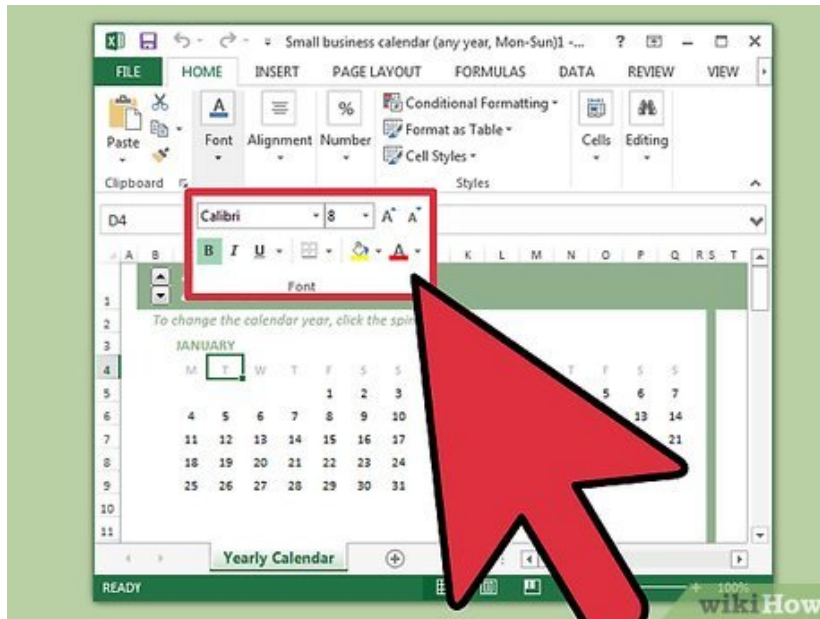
Small business calendar (any year, Mon-Sun)1 -... ? — □ ×

FILE HOME INSERT PAGE LAYOUT FORMULAS DATA REVIEW VIEW

Paste Clipboard Font Alignment Number Conditional Formatting Format as Table Cell Styles Styles Cells Editing

D4

Calibri 8 A A
B I U
Font

A B K L M N O P Q R S T

To change the calendar year, click the spi

JANUARY

| M | T | W | T | F | S | S |
|---|---|---|---|---|---|---|
| | | | | 1 | 2 | 3 |
| 4 | 5 | 6 | 7 | 8 | 9 | 10 |
| 11 | 12 | 13 | 14 | 15 | 16 | 17 |
| 18 | 19 | 20 | 21 | 22 | 23 | 24 |
| 25 | 26 | 27 | 28 | 29 | 30 | 31 |

T F S S
5 6 7
13 14
21

1 2 3 4 5 6 7 8 9 10 11

Yearly Calendar

READY 100%

wikiHow